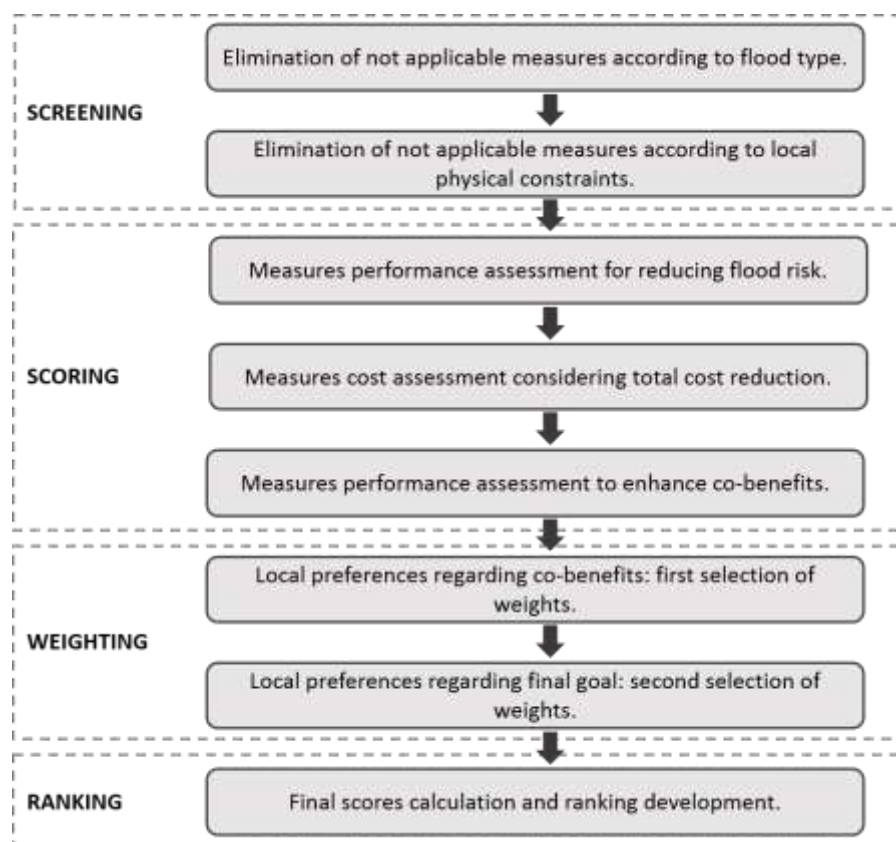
SCREENING

Elimination of not applicable measures according to flood type.

Elimination of not applicable measures according to local physical constraints.

SCORING

Measures performance assessment for reducing flood risk.

Measures cost assessment considering total cost reduction.

Measures performance assessment to enhance co-benefits.

WEIGHTING

Local preferences regarding co-benefits: first selection of weights.

Local preferences regarding final goal: second selection of weights.

RANKING

Final scores calculation and ranking development.